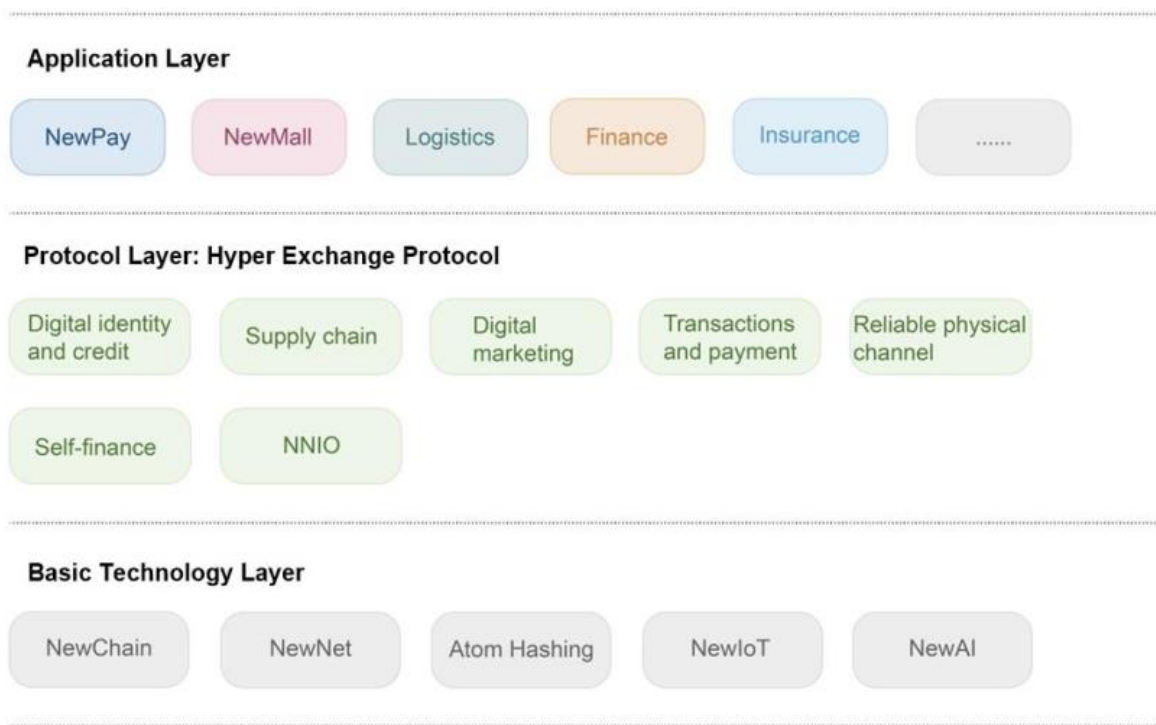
Application Layer

NewPay
NewMall
Logistics
Finance
Insurance
......

Protocol Layer: Hyper Exchange Protocol

Digital identity and credit
Supply chain
Digital marketing
Transactions and payment
Reliable physical channel
Self-finance
NNIO

Basic Technology Layer

NewChain
NewNet
Atom Hashing
NewIoT
NewAI